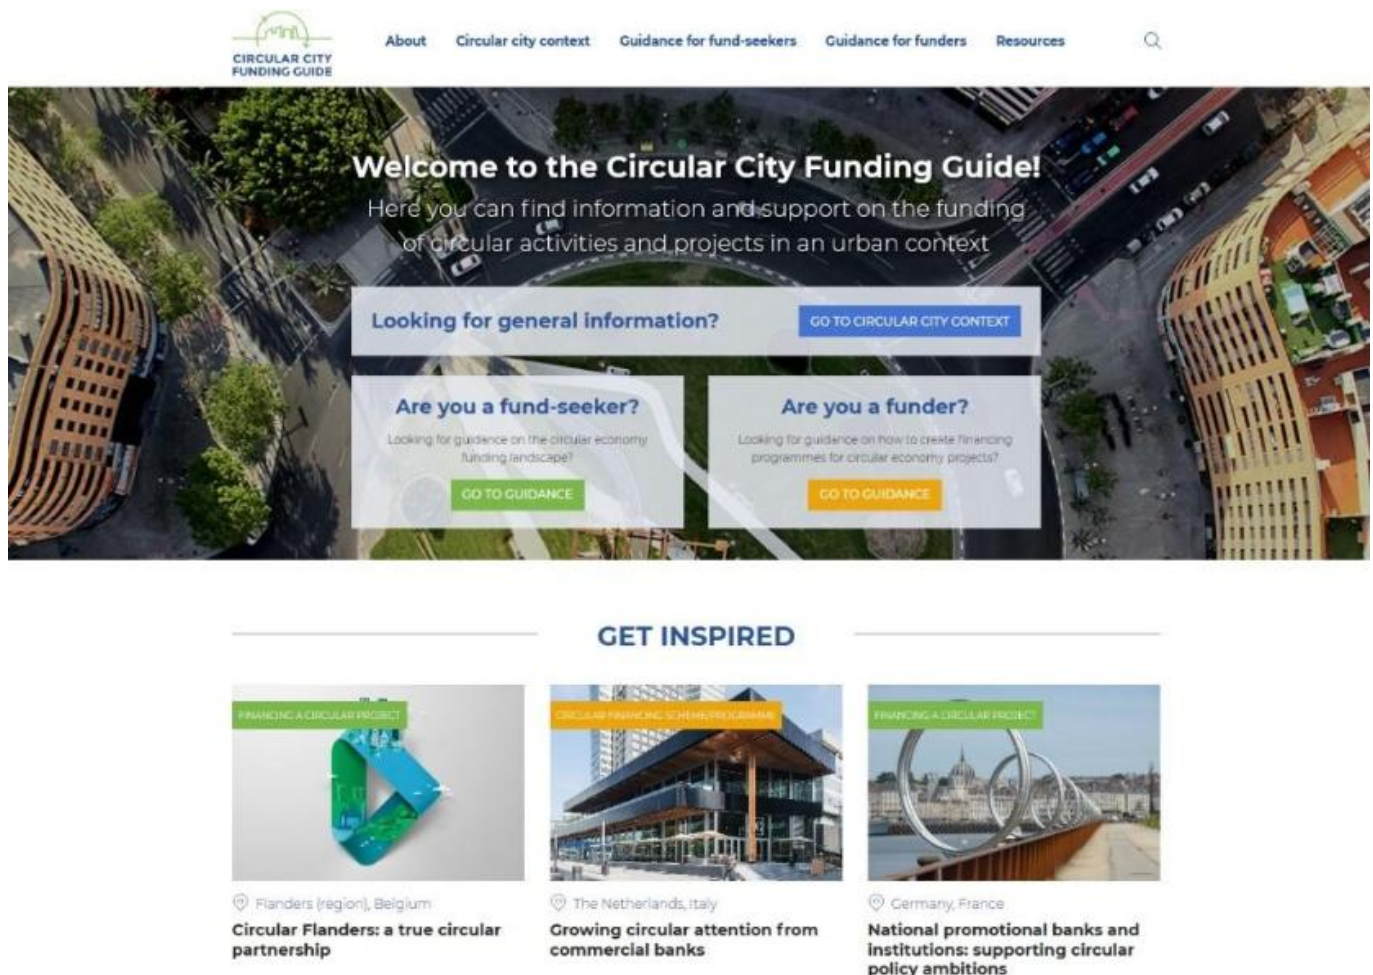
CIRCULAR CITY FUNDING GUIDE

About Circular city context Guidance for fund-seekers Guidance for funders Resources

Welcome to the Circular City Funding Guide!

Here you can find information and support on the funding of circular activities and projects in an urban context

Looking for general information?

GO TO CIRCULAR CITY CONTEXT

Are you a fund-seeker?

Looking for guidance on the circular economy funding landscape?

GO TO GUIDANCE

Are you a funder?

Looking for guidance on how to create financing programmes for circular economy projects?

GO TO GUIDANCE

GET INSPIRED

FINANCING A CIRCULAR PROJECT

Flanders (region), Belgium

Circular Flanders: a true circular partnership

CIRCULAR FINANCING SCHEME/PROGRAMME

The Netherlands, Italy

Growing circular attention from commercial banks

FINANCING A CIRCULAR PROJECT

Germany, France

National promotional banks and institutions: supporting circular policy ambitions